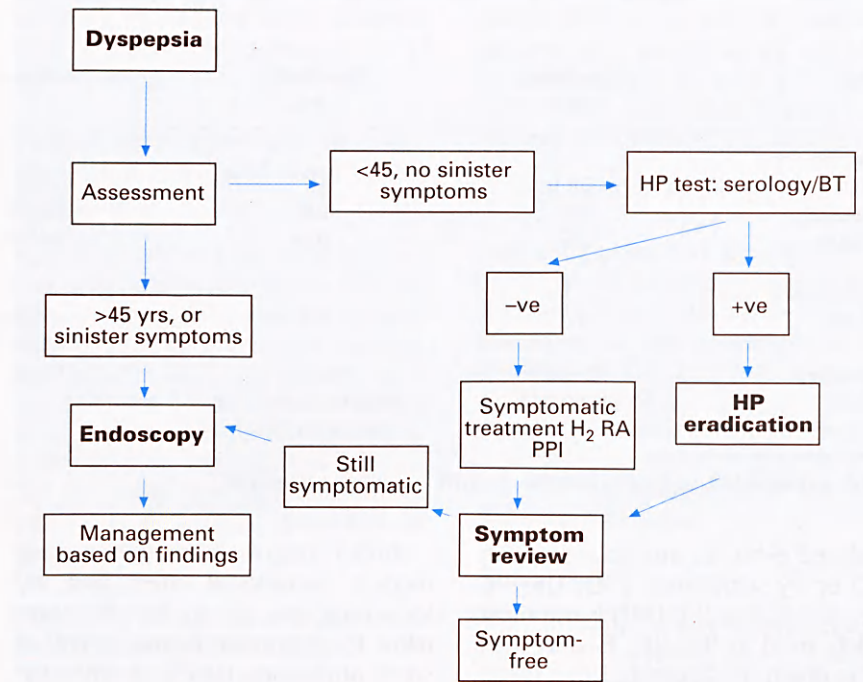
Dyspepsia

Assessment

<45, no sinister symptoms

HP test: serology/BT

>45 yrs, or sinister symptoms

–ve

+ve

Endoscopy

Symptomatic treatment $H_2$ RA PPI

HP eradication

Still symptomatic

Management based on findings

Symptom review

Symptom-free